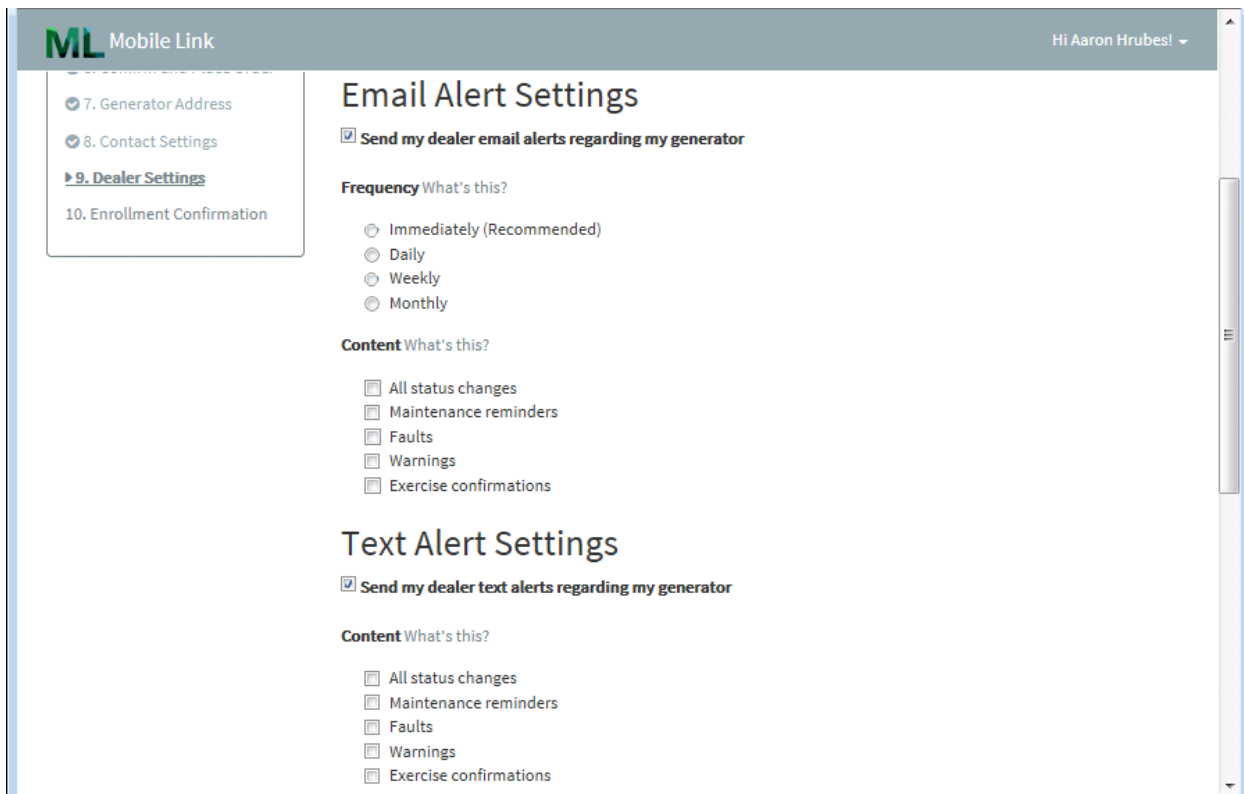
ML Mobile Link

Hi Aaron Hrubes!

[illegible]

7. Generator Address

8. Contact Settings

9. Dealer Settings

10. Enrollment Confirmation

Email Alert Settings

Send my dealer email alerts regarding my generator

Frequency What's this?

Immediately (Recommended)
Daily
Weekly
Monthly

Content What's this?

All status changes
Maintenance reminders
Faults
Warnings
Exercise confirmations

Text Alert Settings

Send my dealer text alerts regarding my generator

Content What's this?

All status changes
Maintenance reminders
Faults
Warnings
Exercise confirmations